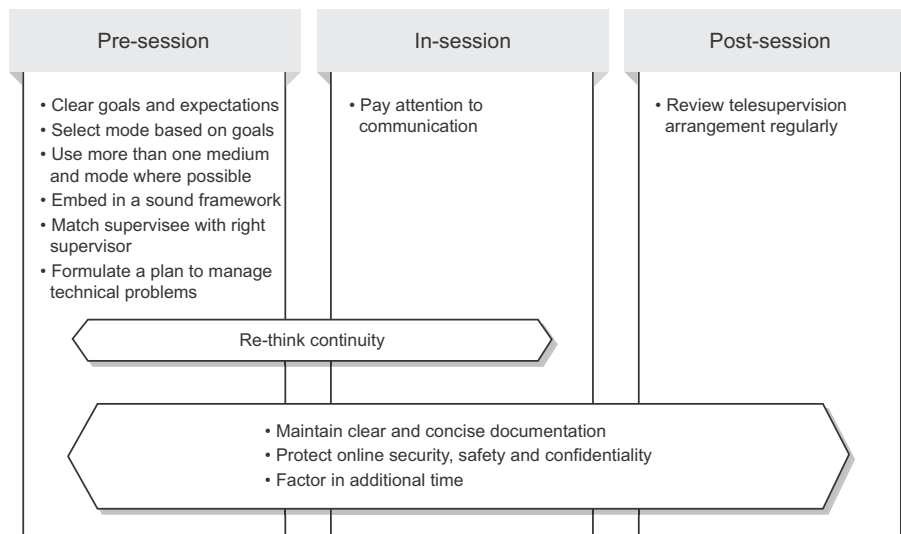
Pre-session

In-session

Post-session

• Clear goals and expectations
• Select mode based on goals
• Use more than one medium and mode where possible
• Embed in a sound framework
• Match supervisee with right supervisor
• Formulate a plan to manage technical problems

• Pay attention to communication

• Review telesupervision arrangement regularly

Re-think continuity

• Maintain clear and concise documentation
• Protect online security, safety and confidentiality
• Factor in additional time